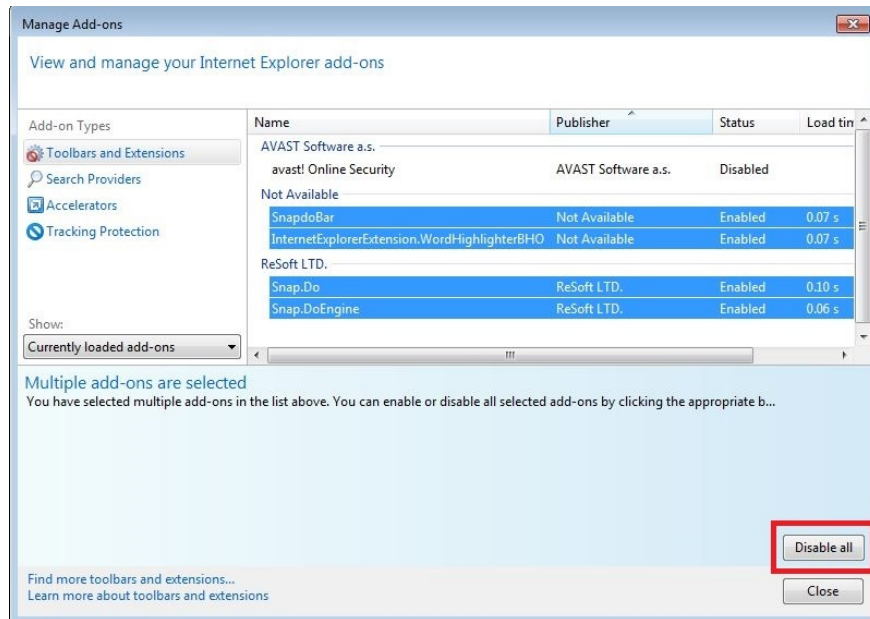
Manage Add-ons

View and manage your Internet Explorer add-ons

Add-on Types

Toolbars and Extensions
Search Providers
Accelerators
Tracking Protection

Show:
Currently loaded add-ons

| Name | Publisher | Status | Load tin |
|---|---|---|---|
| AVAST Software a.s. | | | |
| avast! Online Security | AVAST Software a.s. | Disabled | |
| Not Available | | | |
| SnapdoBar | Not Available | Enabled | 0.07 s |
| InternetExplorerExtension.WordHighlighterBHO | Not Available | Enabled | 0.07 s |
| ReSoft LTD. | | | |
| Snap.Do | ReSoft LTD. | Enabled | 0.10 s |
| Snap.DoEngine | ReSoft LTD. | Enabled | 0.06 s |

Multiple add-ons are selected
You have selected multiple add-ons in the list above. You can enable or disable all selected add-ons by clicking the appropriate b...

Disable all

Find more toolbars and extensions...
Learn more about toolbars and extensions

Close